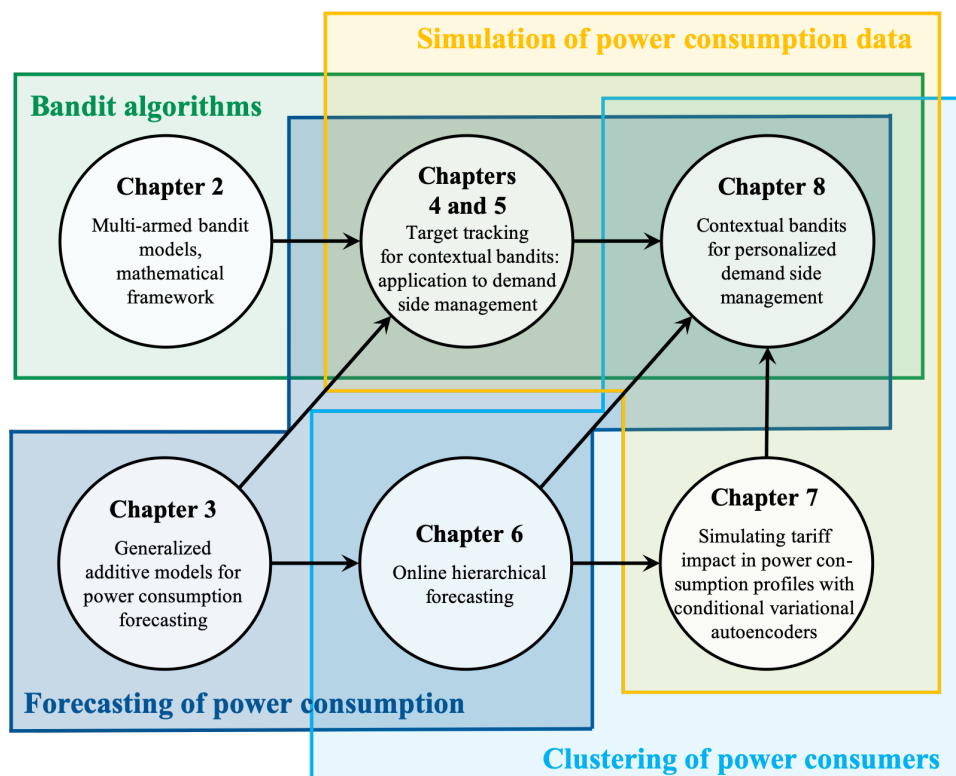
Simulation of power consumption data

Bandit algorithms

Chapter 2
Multi-armed bandit models, mathematical framework

Chapters 4 and 5
Target tracking for contextual bandits: application to demand side management

Chapter 8
Contextual bandits for personalized demand side management

Chapter 3
Generalized additive models for power consumption forecasting

Chapter 6
Online hierarchical forecasting

Chapter 7
Simulating tariff impact in power consumption profiles with conditional variational autoencoders

Forecasting of power consumption

Clustering of power consumers